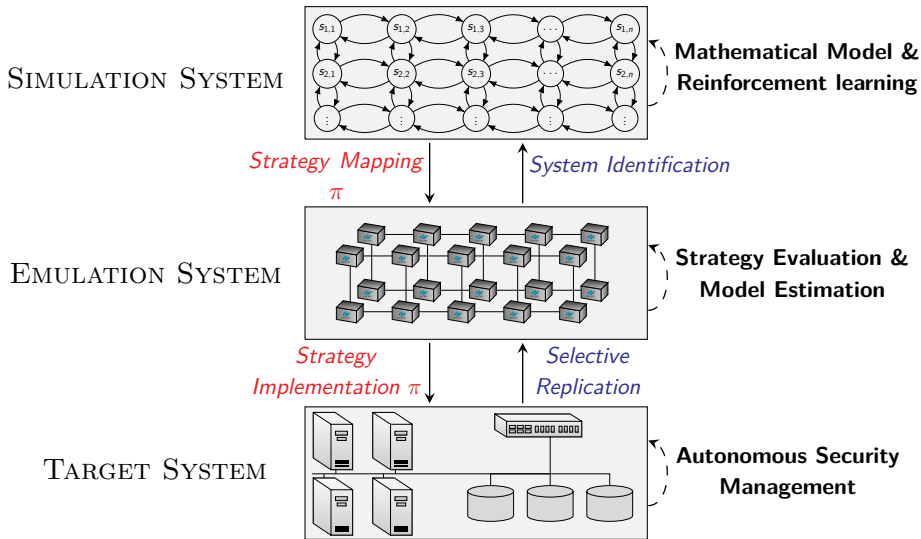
SIMULATION SYSTEM

$s_{1,1}$ $s_{1,2}$ $s_{1,3}$ $\dots$ $s_{1,n}$

$s_{2,1}$ $s_{2,2}$ $s_{2,3}$ $\dots$ $s_{2,n}$

$\vdots$ $\vdots$ $\vdots$ $\vdots$ $\vdots$

Mathematical Model & Reinforcement learning

Strategy Mapping $\pi$

System Identification

EMULATION SYSTEM

Strategy Evaluation & Model Estimation

Strategy Implementation $\pi$

Selective Replication

TARGET SYSTEM

Autonomous Security Management